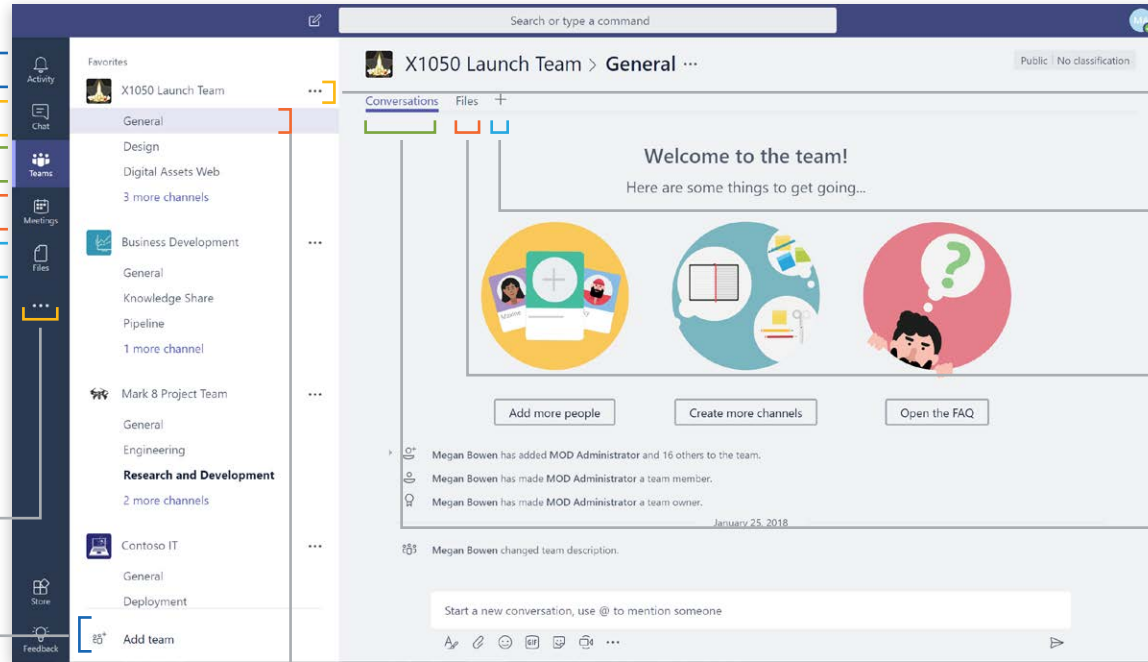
Search or type a command

Activity

Chat

Teams

Meetings

Files

...

Store

Feedback

Favorites

X1050 Launch Team ...

General

Design

Digital Assets Web

3 more channels

Business Development ...

General

Knowledge Share

Pipeline

1 more channel

Mark 8 Project Team ...

General

Engineering

Research and Development

2 more channels

Contoso IT ...

General

Deployment

Add team

X1050 Launch Team > General ...

Public No classification

Conversations Files +

Welcome to the team!

Here are some things to get going...

Add more people

Create more channels

Open the FAQ

Megan Bowen has added MOD Administrator and 16 others to the team.

Megan Bowen has made MOD Administrator a team member.

Megan Bowen has made MOD Administrator a team owner.

January 25, 2018

Megan Bowen changed team description.

Start a new conversation, use @ to mention someone